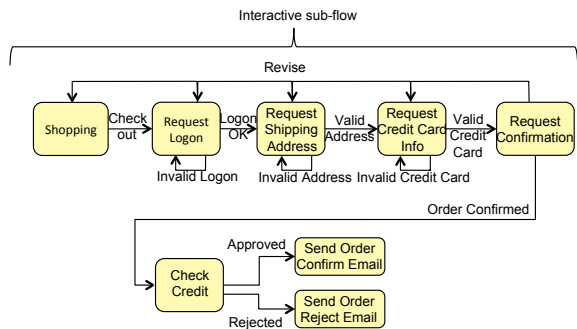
Interactive sub-flow

Revise

Shopping

Check out

Request Logon

Logon OK

Invalid Logon

Request Shipping Address

Valid Address

Invalid Address

Request Credit Card Info

Valid Credit Card

Invalid Credit Card

Request Confirmation

Order Confirmed

Check Credit

Approved

Send Order Confirm Email

Send Order Reject Email

Rejected